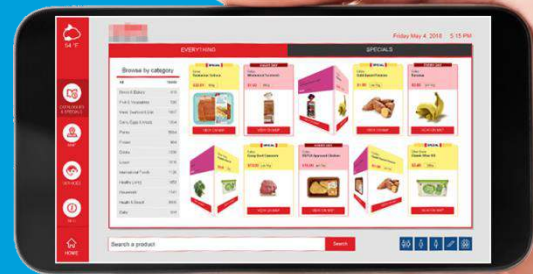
54 °F

Friday May 4, 2018 5:15 PM

EVERYTHING

SPECIALS

Browse by category

All

CATEGORIES & SPECIALS

MAP

OFFERS

INFO

HOME

Search a product

Search

ADD TO CART

ADD TO CART

ADD TO CART

ADD TO CART

ADD TO CART

ADD TO CART

ADD TO CART

ADD TO CART